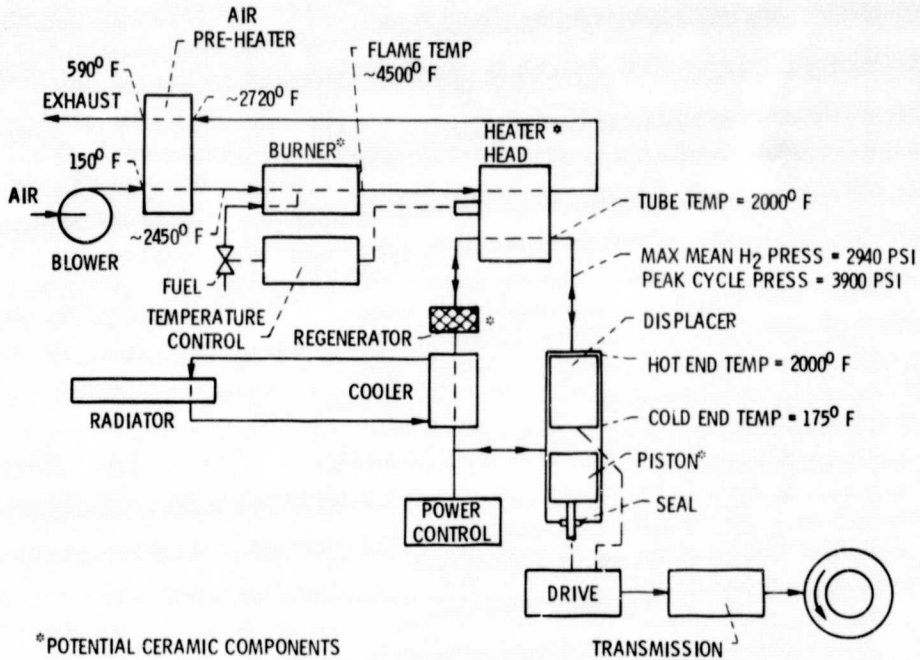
AIR PRE-HEATER

$590^0$ F

EXHAUST

~$2720^0$ F

$150^0$ F

FLAME TEMP ~$4500^0$ F

BURNER*

HEATER* HEAD

AIR

BLOWER

~$2450^0$ F

FUEL

TEMPERATURE CONTROL

TUBE TEMP = $2000^0$ F

MAX MEAN $H_2$ PRESS = 2940 PSI
PEAK CYCLE PRESS = 3900 PSI

REGENERATOR *

DISPLACER

HOT END TEMP = $2000^0$ F

RADIATOR

COOLER

COLD END TEMP = $175^0$ F

PISTON*

SEAL

POWER CONTROL

DRIVE

TRANSMISSION

*POTENTIAL CERAMIC COMPONENTS